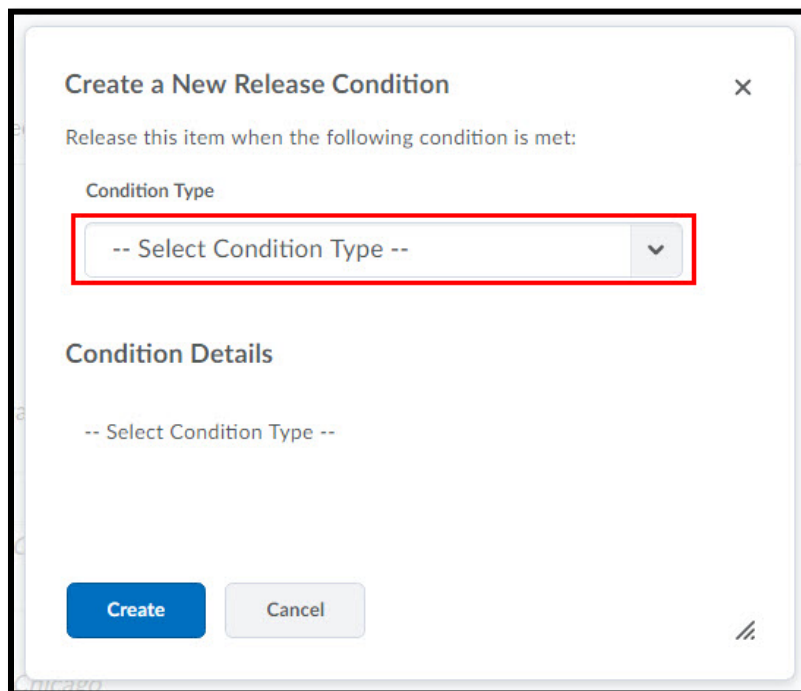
Create a New Release Condition

×

Release this item when the following condition is met:

Condition Type

-- Select Condition Type --

Condition Details

-- Select Condition Type --

Create

Cancel

Chicago